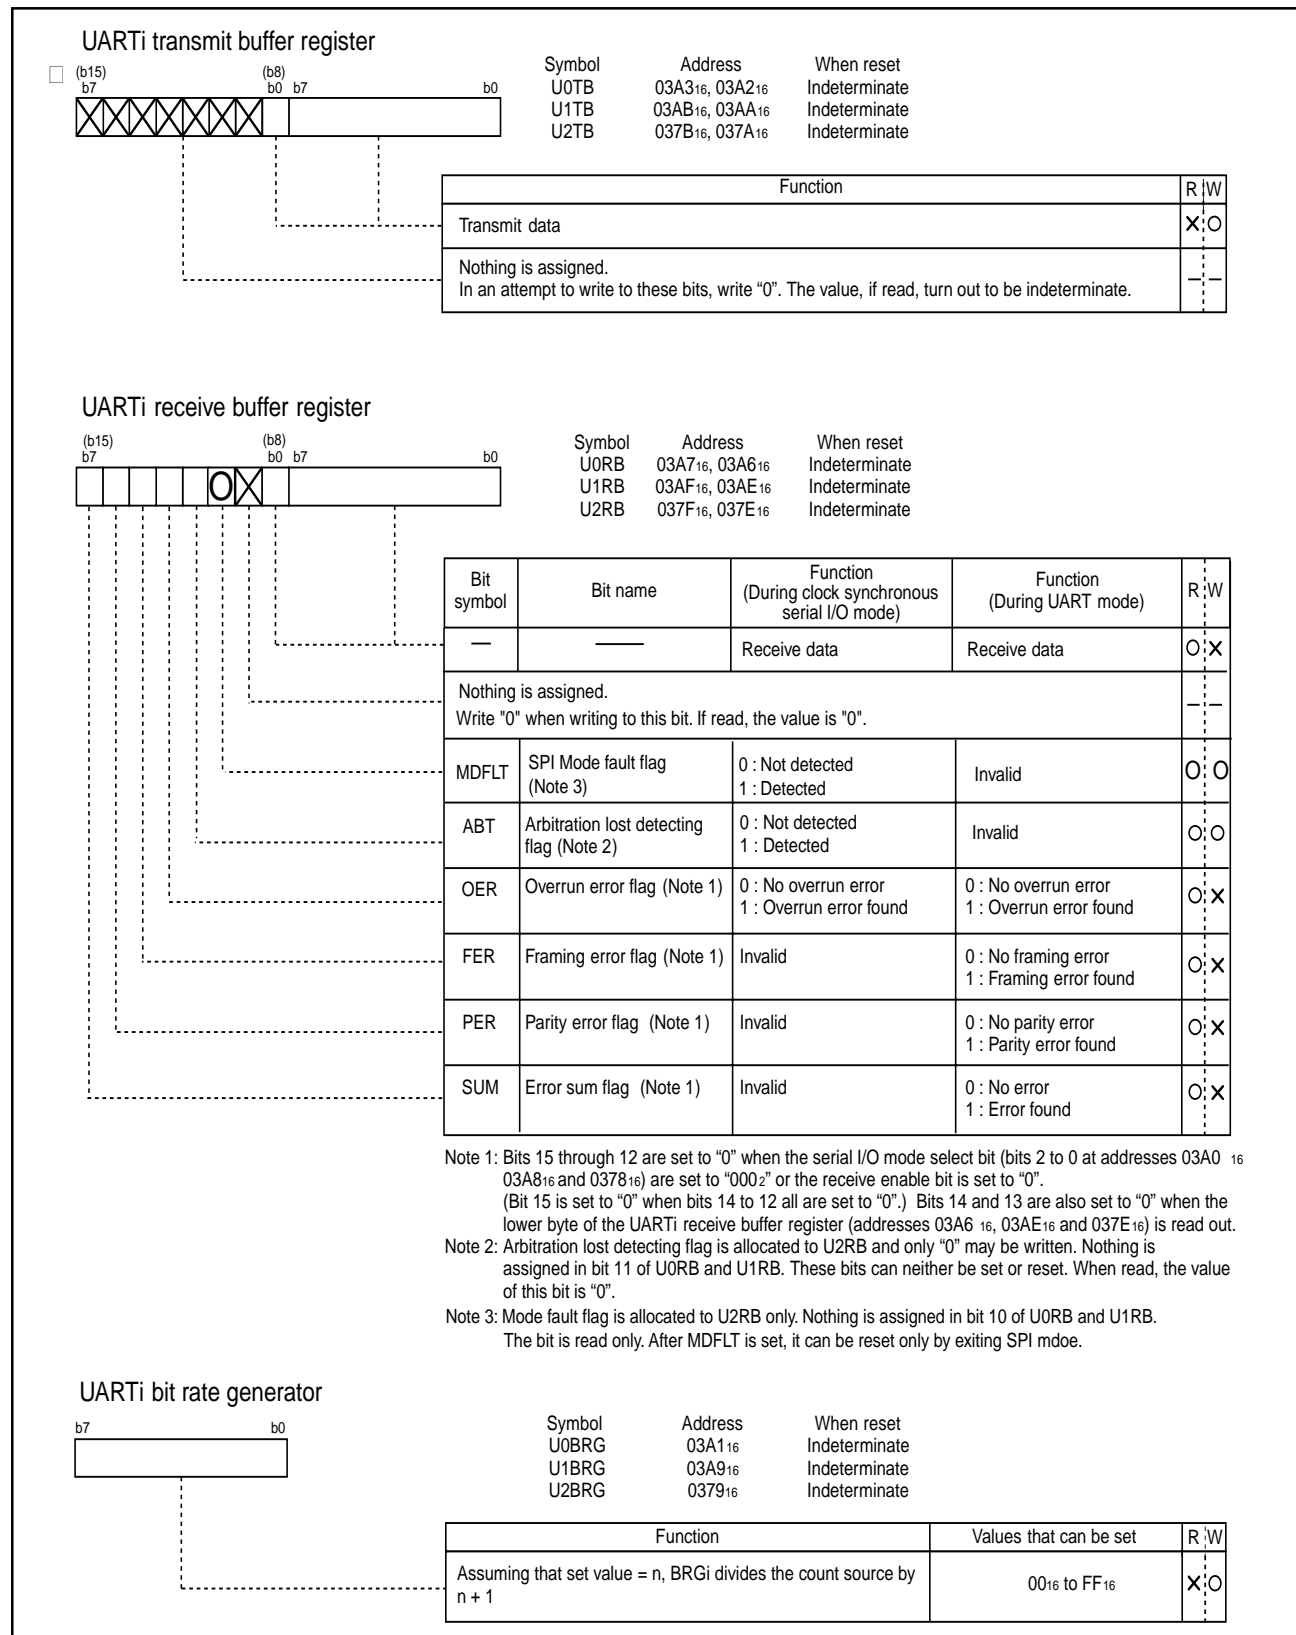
UARTi transmit buffer register

(b15) b7 (b8) b0 b7 b0

| Symbol | Address | When reset |
|---|---|---|
| U0TB | $03A3_{16}$, $03A2_{16}$ | Indeterminate |
| U1TB | $03AB_{16}$, $03AA_{16}$ | Indeterminate |
| U2TB | $037B_{16}$, $037A_{16}$ | Indeterminate |

| Function | R | W |
|---|---|---|
| Transmit data | × | ○ |
| Nothing is assigned. In an attempt to write to these bits, write "0". The value, if read, turn out to be indeterminate. | – | – |

UARTi receive buffer register

(b15) b7 (b8) b0 b7 b0

| Symbol | Address | When reset |
|---|---|---|
| U0RB | $03A7_{16}$, $03A6_{16}$ | Indeterminate |
| U1RB | $03AF_{16}$, $03AE_{16}$ | Indeterminate |
| U2RB | $037F_{16}$, $037E_{16}$ | Indeterminate |

| Bit symbol | Bit name | Function (During clock synchronous serial I/O mode) | Function (During UART mode) | R | W |
|---|---|---|---|---|---|
| — | —— | Receive data | Receive data | ○ | × |
| Nothing is assigned. Write "0" when writing to this bit. If read, the value is "0". | | | | – | – |
| MDFLT | SPI Mode fault flag (Note 3) | 0 : Not detected 1 : Detected | Invalid | ○ | ○ |
| ABT | Arbitration lost detecting flag (Note 2) | 0 : Not detected 1 : Detected | Invalid | ○ | ○ |
| OER | Overrun error flag (Note 1) | 0 : No overrun error 1 : Overrun error found | 0 : No overrun error 1 : Overrun error found | ○ | × |
| FER | Framing error flag (Note 1) | Invalid | 0 : No framing error 1 : Framing error found | ○ | × |
| PER | Parity error flag (Note 1) | Invalid | 0 : No parity error 1 : Parity error found | ○ | × |
| SUM | Error sum flag (Note 1) | Invalid | 0 : No error 1 : Error found | ○ | × |

Note 1: Bits 15 through 12 are set to "0" when the serial I/O mode select bit (bits 2 to 0 at addresses $03A0_{16}$ $03A8_{16}$ and $0378_{16}$) are set to "$000_2$" or the receive enable bit is set to "0". (Bit 15 is set to "0" when bits 14 to 12 all are set to "0".) Bits 14 and 13 are also set to "0" when the lower byte of the UARTi receive buffer register (addresses $03A6_{16}$, $03AE_{16}$ and $037E_{16}$) is read out.
Note 2: Arbitration lost detecting flag is allocated to U2RB and only "0" may be written. Nothing is assigned in bit 11 of U0RB and U1RB. These bits can neither be set or reset. When read, the value of this bit is "0".
Note 3: Mode fault flag is allocated to U2RB only. Nothing is assigned in bit 10 of U0RB and U1RB. The bit is read only. After MDFLT is set, it can be reset only by exiting SPI mdoe.

UARTi bit rate generator

b7 b0

| Symbol | Address | When reset |
|---|---|---|
| U0BRG | $03A1_{16}$ | Indeterminate |
| U1BRG | $03A9_{16}$ | Indeterminate |
| U2BRG | $0379_{16}$ | Indeterminate |

| Function | Values that can be set | R | W |
|---|---|---|---|
| Assuming that set value = n, BRGi divides the count source by n + 1 | $00_{16}$ to $FF_{16}$ | × | ○ |